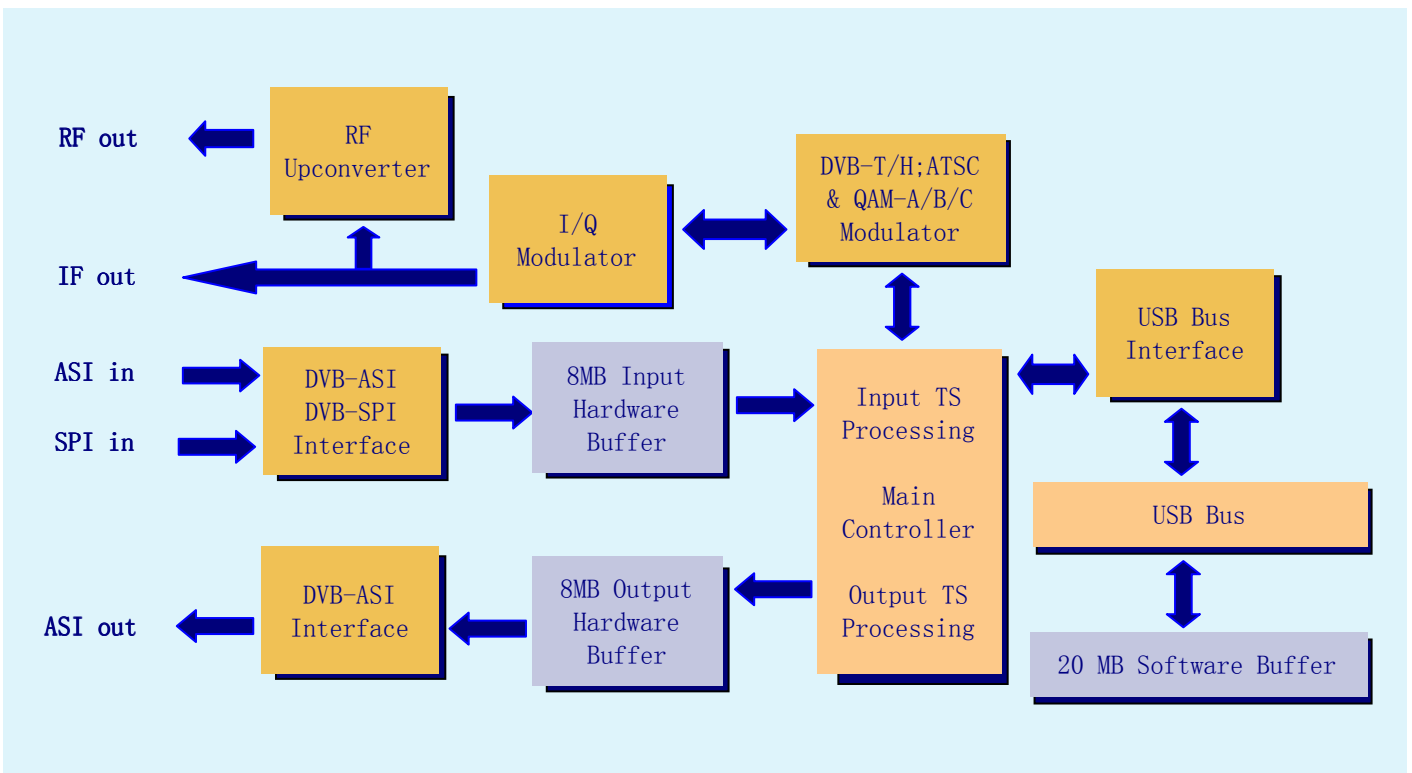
RF out

RF Upconverter

I/Q Modulator

DVB-T/H;ATSC & QAM-A/B/C Modulator

IF out

USB Bus Interface

ASI in

SPI in

DVB-ASI DVB-SPI Interface

8MB Input Hardware Buffer

Input TS Processing

Main Controller

Output TS Processing

USB Bus

ASI out

DVB-ASI Interface

8MB Output Hardware Buffer

20 MB Software Buffer